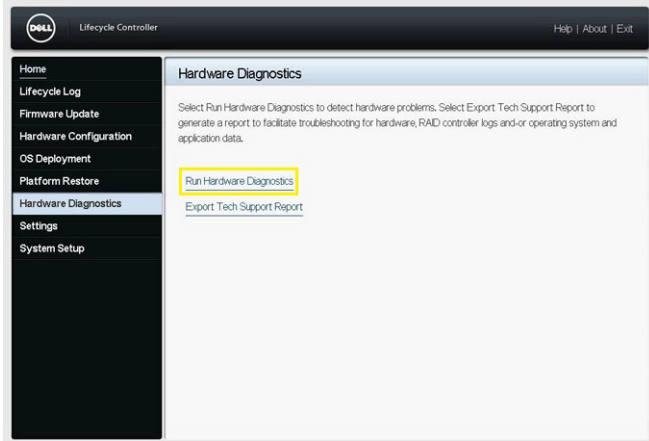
DELL Lifecycle Controller

Help | About | Exit

Home
Lifecycle Log
Firmware Update
Hardware Configuration
OS Deployment
Platform Restore
Hardware Diagnostics
Settings
System Setup

Hardware Diagnostics

Select Run Hardware Diagnostics to detect hardware problems. Select Export Tech Support Report to generate a report to facilitate troubleshooting for hardware, RAID controller logs and-or operating system and application data.

Run Hardware Diagnostics

Export Tech Support Report